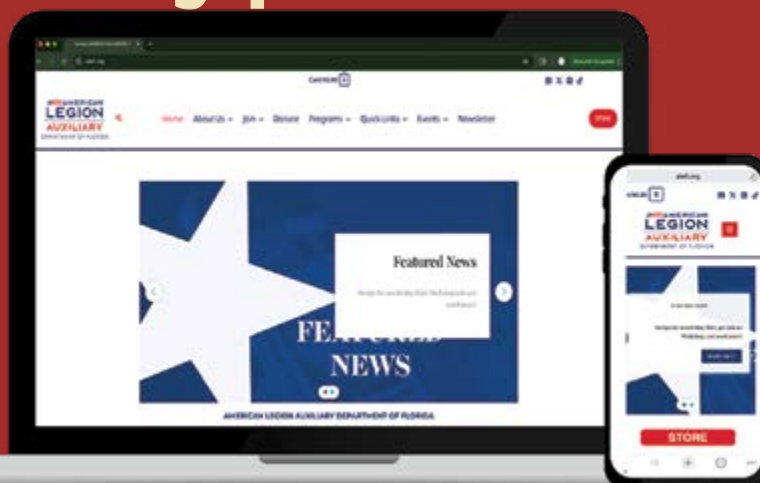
AMERICAN LEGION AUXILIARY DEPARTMENT OF FLORIDA

Home About Us Join Donate Programs Quick Links Events Newsletter

Featured News

FEATURED NEWS

AMERICAN LEGION AUXILIARY DEPARTMENT OF FLORIDA

AMERICAN LEGION AUXILIARY DEPARTMENT OF FLORIDA

STORE